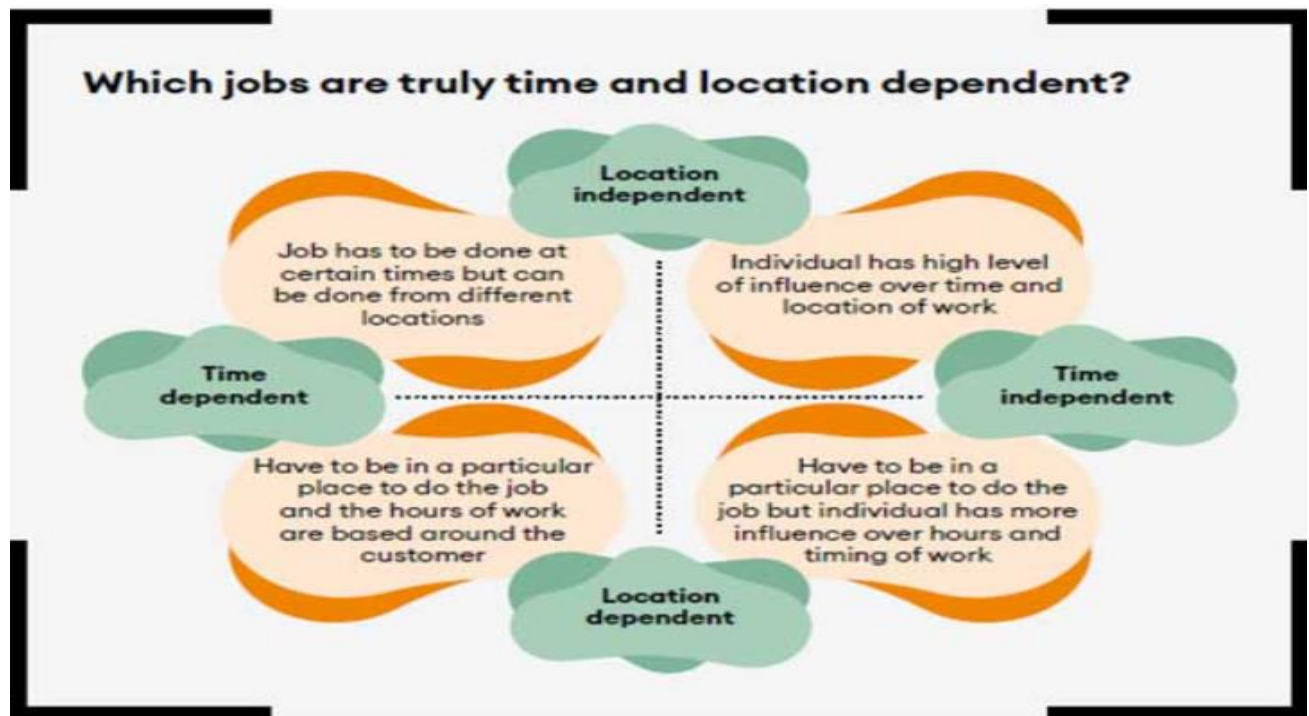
Which jobs are truly time and location dependent?

Location independent

Job has to be done at certain times but can be done from different locations

Individual has high level of influence over time and location of work

Time dependent

Time independent

Have to be in a particular place to do the job and the hours of work are based around the customer

Have to be in a particular place to do the job but individual has more influence over hours and timing of work

Location dependent